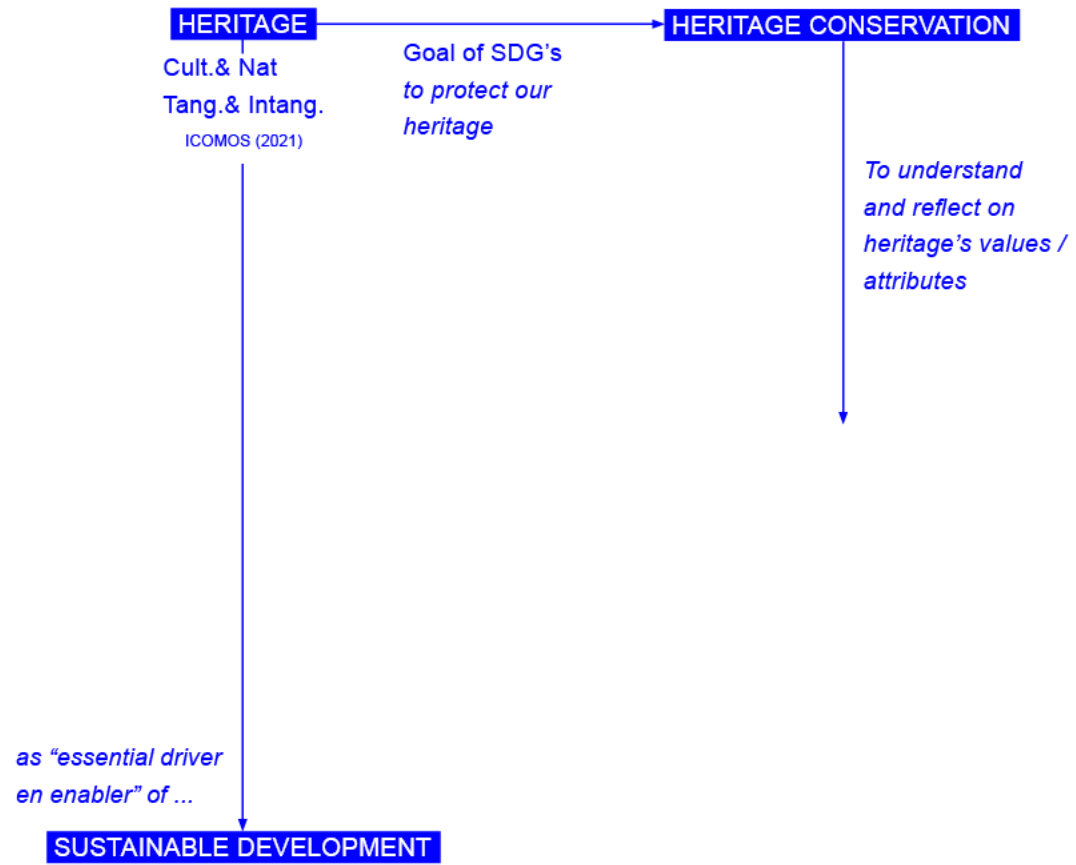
HERITAGE

Cult.& Nat
Tang.& Intang.
ICOMOS (2021)

Goal of SDG's
to protect our heritage

HERITAGE CONSERVATION

To understand and reflect on heritage's values / attributes

as "essential driver en enabler" of ...

SUSTAINABLE DEVELOPMENT